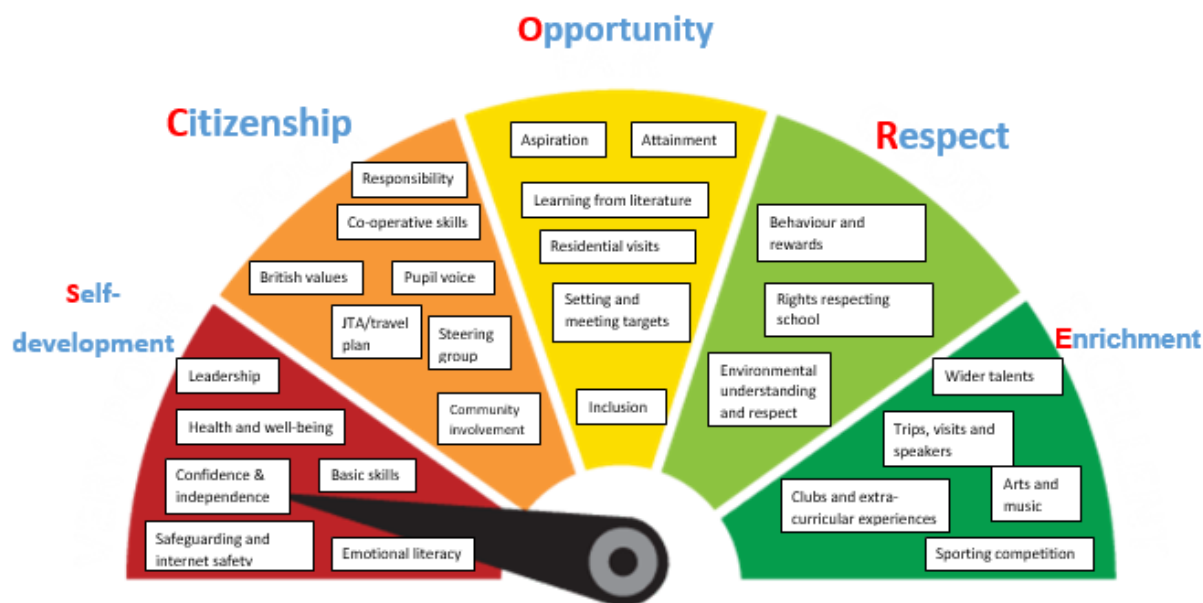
Opportunity

Citizenship

Respect

Self-development

Enrichment

Leadership

Health and well-being

Confidence & independence

Basic skills

Safeguarding and internet safety

Emotional literacy

Responsibility

Co-operative skills

British values

Pupil voice

JTA/travel plan

Steering group

Community involvement

Aspiration

Attainment

Learning from literature

Residential visits

Setting and meeting targets

Inclusion

Behaviour and rewards

Rights respecting school

Environmental understanding and respect

Wider talents

Trips, visits and speakers

Arts and music

Clubs and extra-curricular experiences

Sporting competition